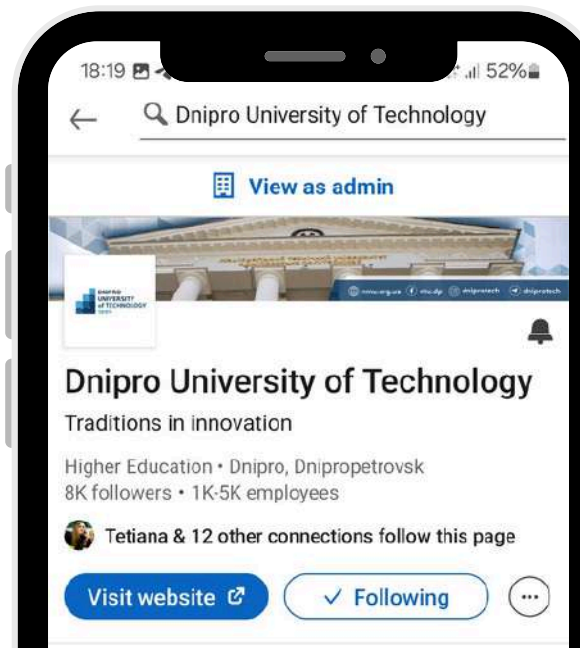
18:19 52%

Dnipro University of Technology

View as admin

DNIPRO UNIVERSITY OF TECHNOLOGY

Dnipro University of Technology

Traditions in innovation

Higher Education • Dnipro, Dnipropetrovsk
8K followers • 1K-5K employees

Tetiana & 12 other connections follow this page

Visit website

Following